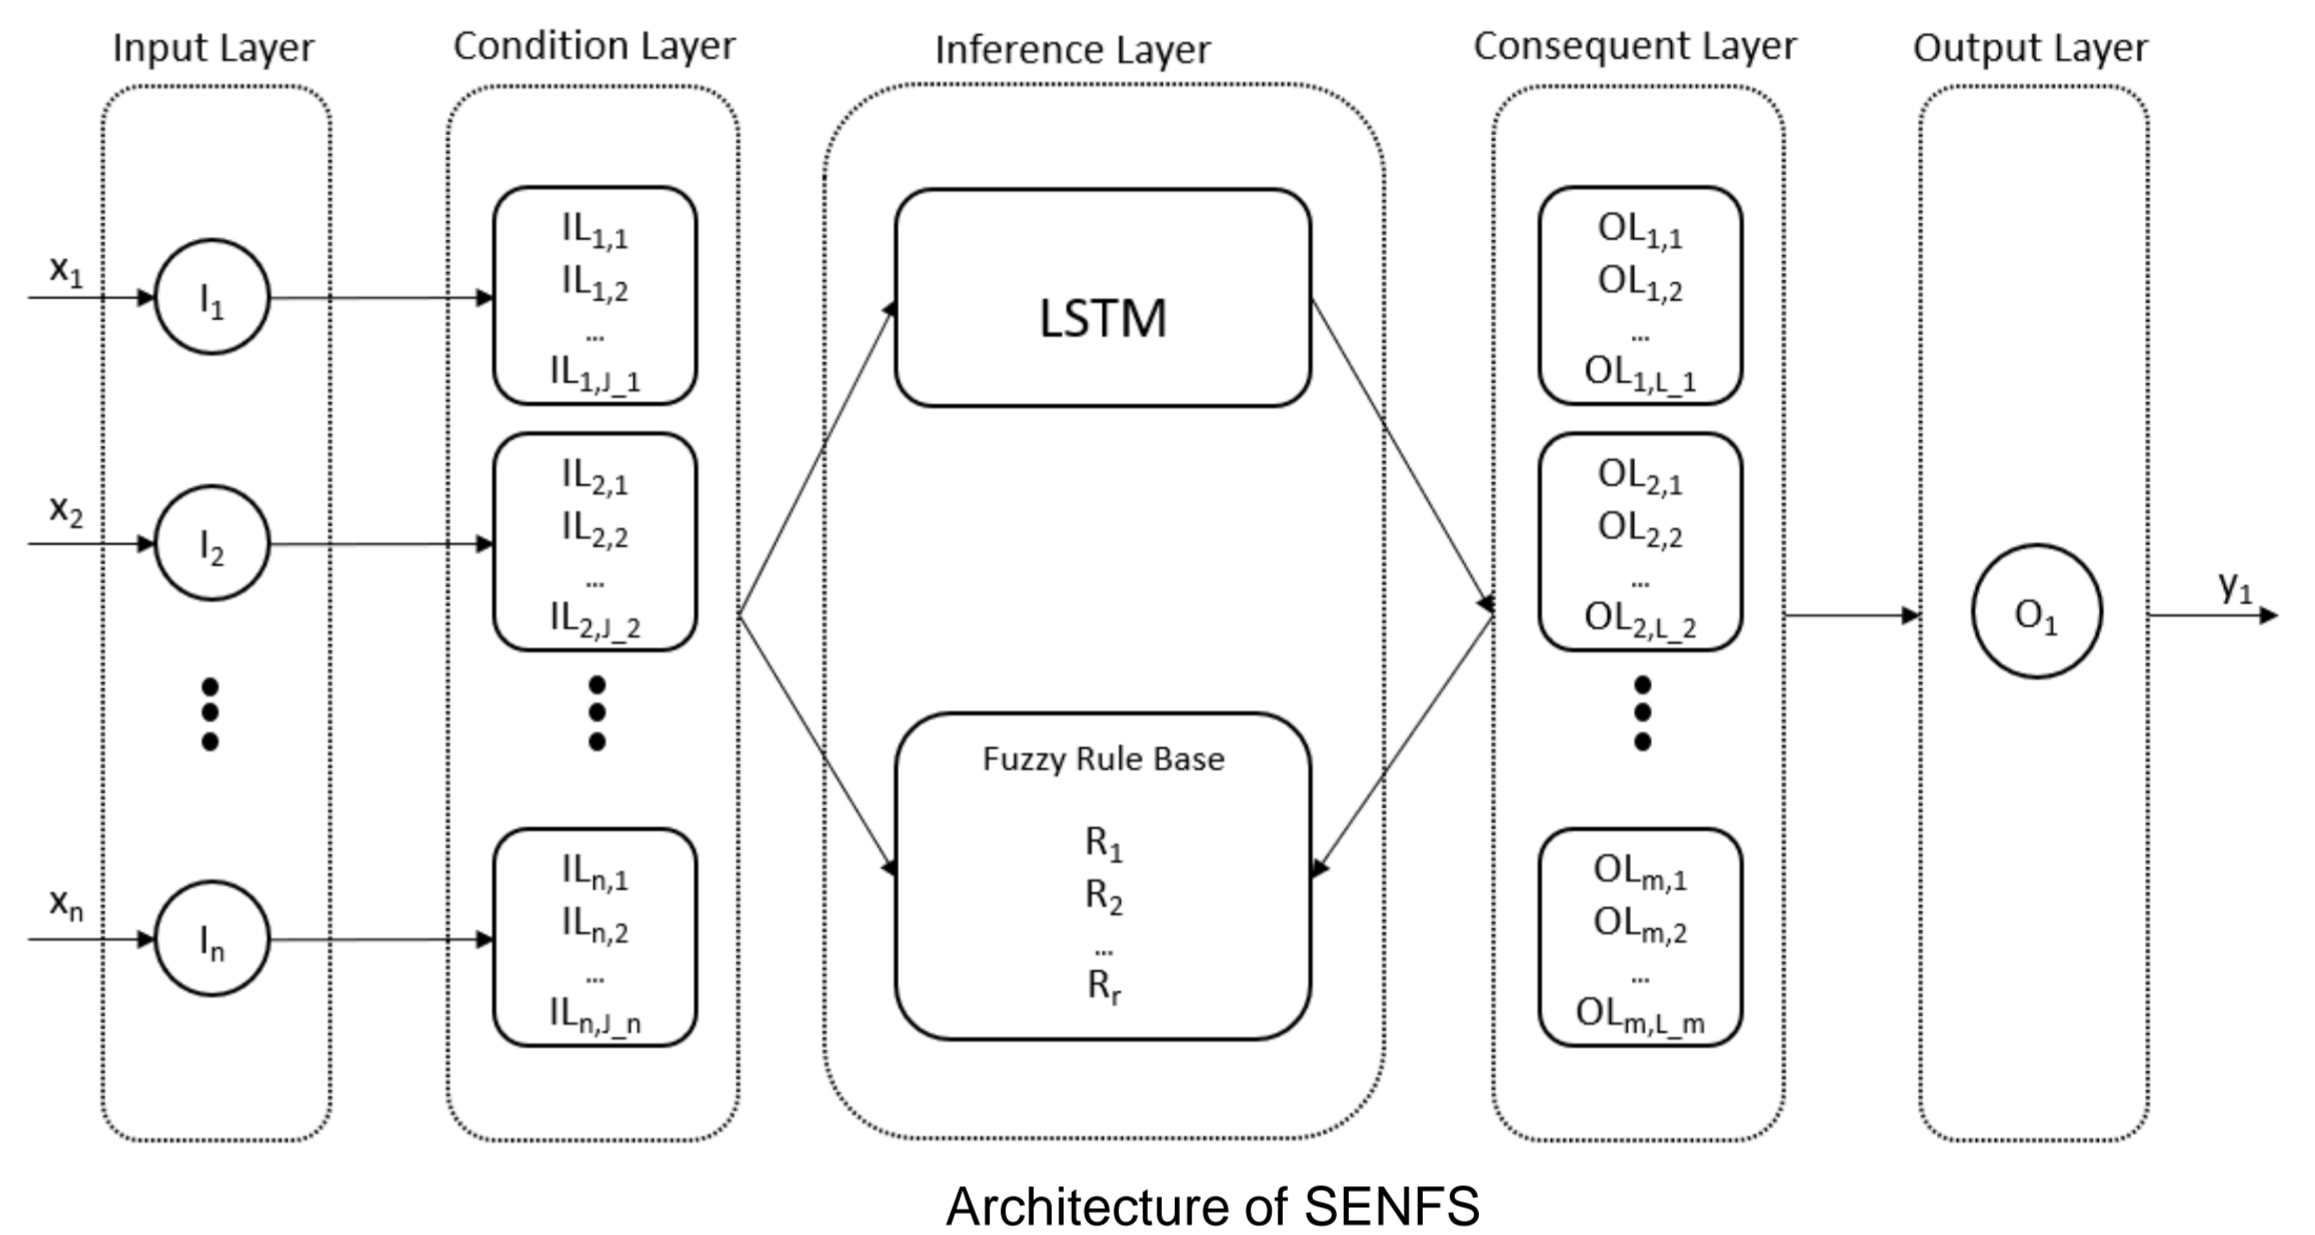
Input Layer

Condition Layer

Inference Layer

Consequent Layer

Output Layer

$x_1$

$I_1$

$x_2$

$I_2$

$x_n$

$I_n$

$IL_{1,1}$
$IL_{1,2}$
...
$IL_{1,J\_1}$

$IL_{2,1}$
$IL_{2,2}$
...
$IL_{2,J\_2}$

$IL_{n,1}$
$IL_{n,2}$
...
$IL_{n,J\_n}$

LSTM

Fuzzy Rule Base

$R_1$
$R_2$
...
$R_r$

$OL_{1,1}$
$OL_{1,2}$
...
$OL_{1,L\_1}$

$OL_{2,1}$
$OL_{2,2}$
...
$OL_{2,L\_2}$

$OL_{m,1}$
$OL_{m,2}$
...
$OL_{m,L\_m}$

$O_1$

$y_1$

Architecture of SENFS